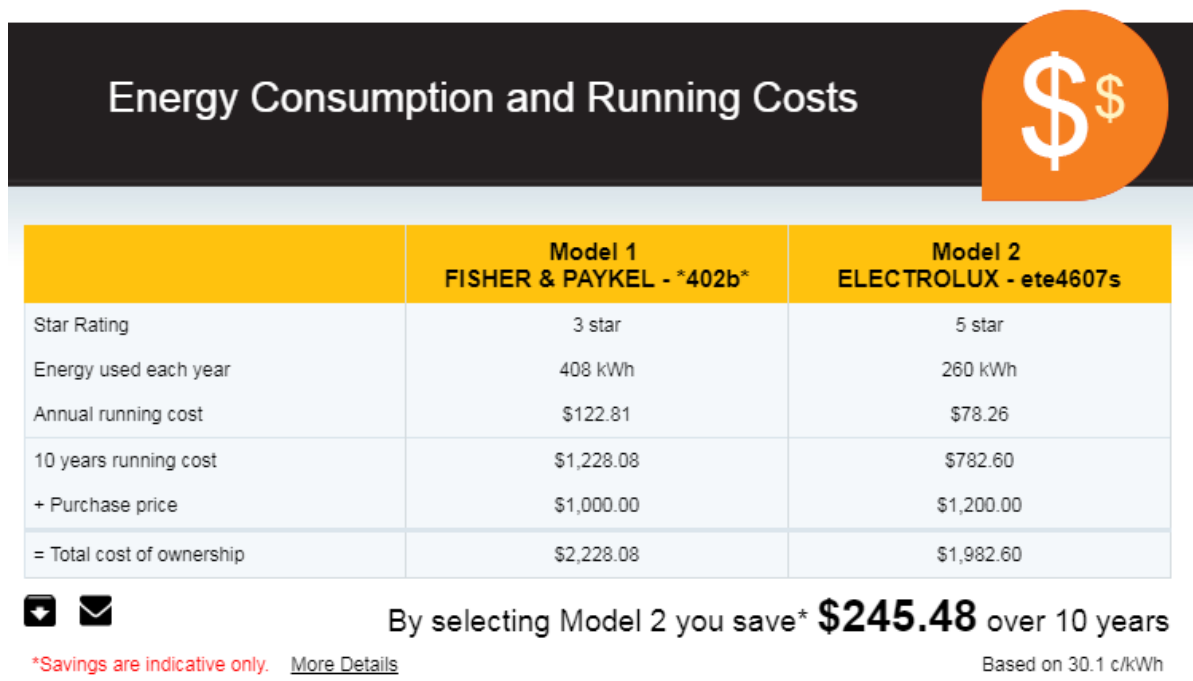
Energy Consumption and Running Costs

$$

| | Model 1 FISHER & PAYKEL - *402b* | Model 2 ELECTROLUX - ete4607s |
|---|---|---|
| Star Rating | 3 star | 5 star |
| Energy used each year | 408 kWh | 260 kWh |
| Annual running cost | \$122.81 | \$78.26 |
| 10 years running cost | \$1,228.08 | \$782.60 |
| + Purchase price | \$1,000.00 | \$1,200.00 |
| = Total cost of ownership | \$2,228.08 | \$1,982.60 |

By selecting Model 2 you save* $245.48 over 10 years

*Savings are indicative only. More Details

Based on 30.1 c/kWh